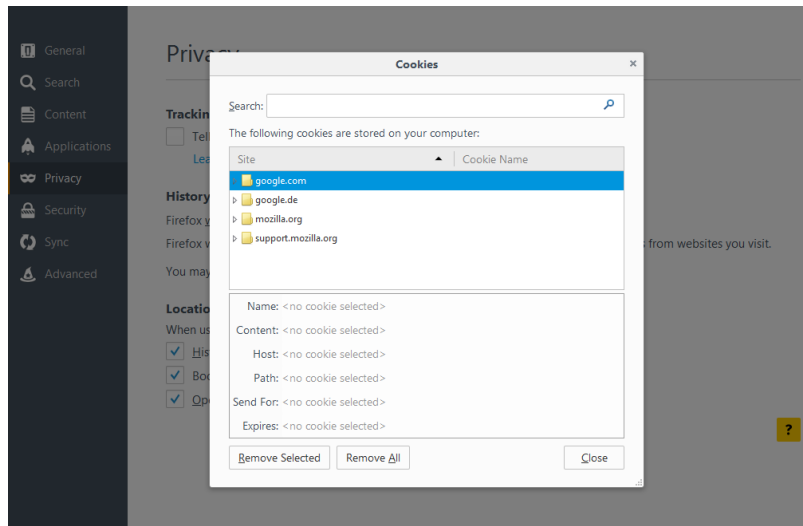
General
Search
Content
Applications
Privacy
Security
Sync
Advanced

Privac

Trackin
Tel
Lea

History
Firefox v
Firefox v
s from websites you visit.

You may

Locatio
When us
His
Boo
Op

Cookies ×

Search:

The following cookies are stored on your computer:

| Site | Cookie Name |
|---|---|
| google.com | |
| google.de | |
| mozilla.org | |
| support.mozilla.org | |

Name: <no cookie selected>
Content: <no cookie selected>
Host: <no cookie selected>
Path: <no cookie selected>
Send For: <no cookie selected>
Expires: <no cookie selected>

Remove Selected
Remove All
Close

?